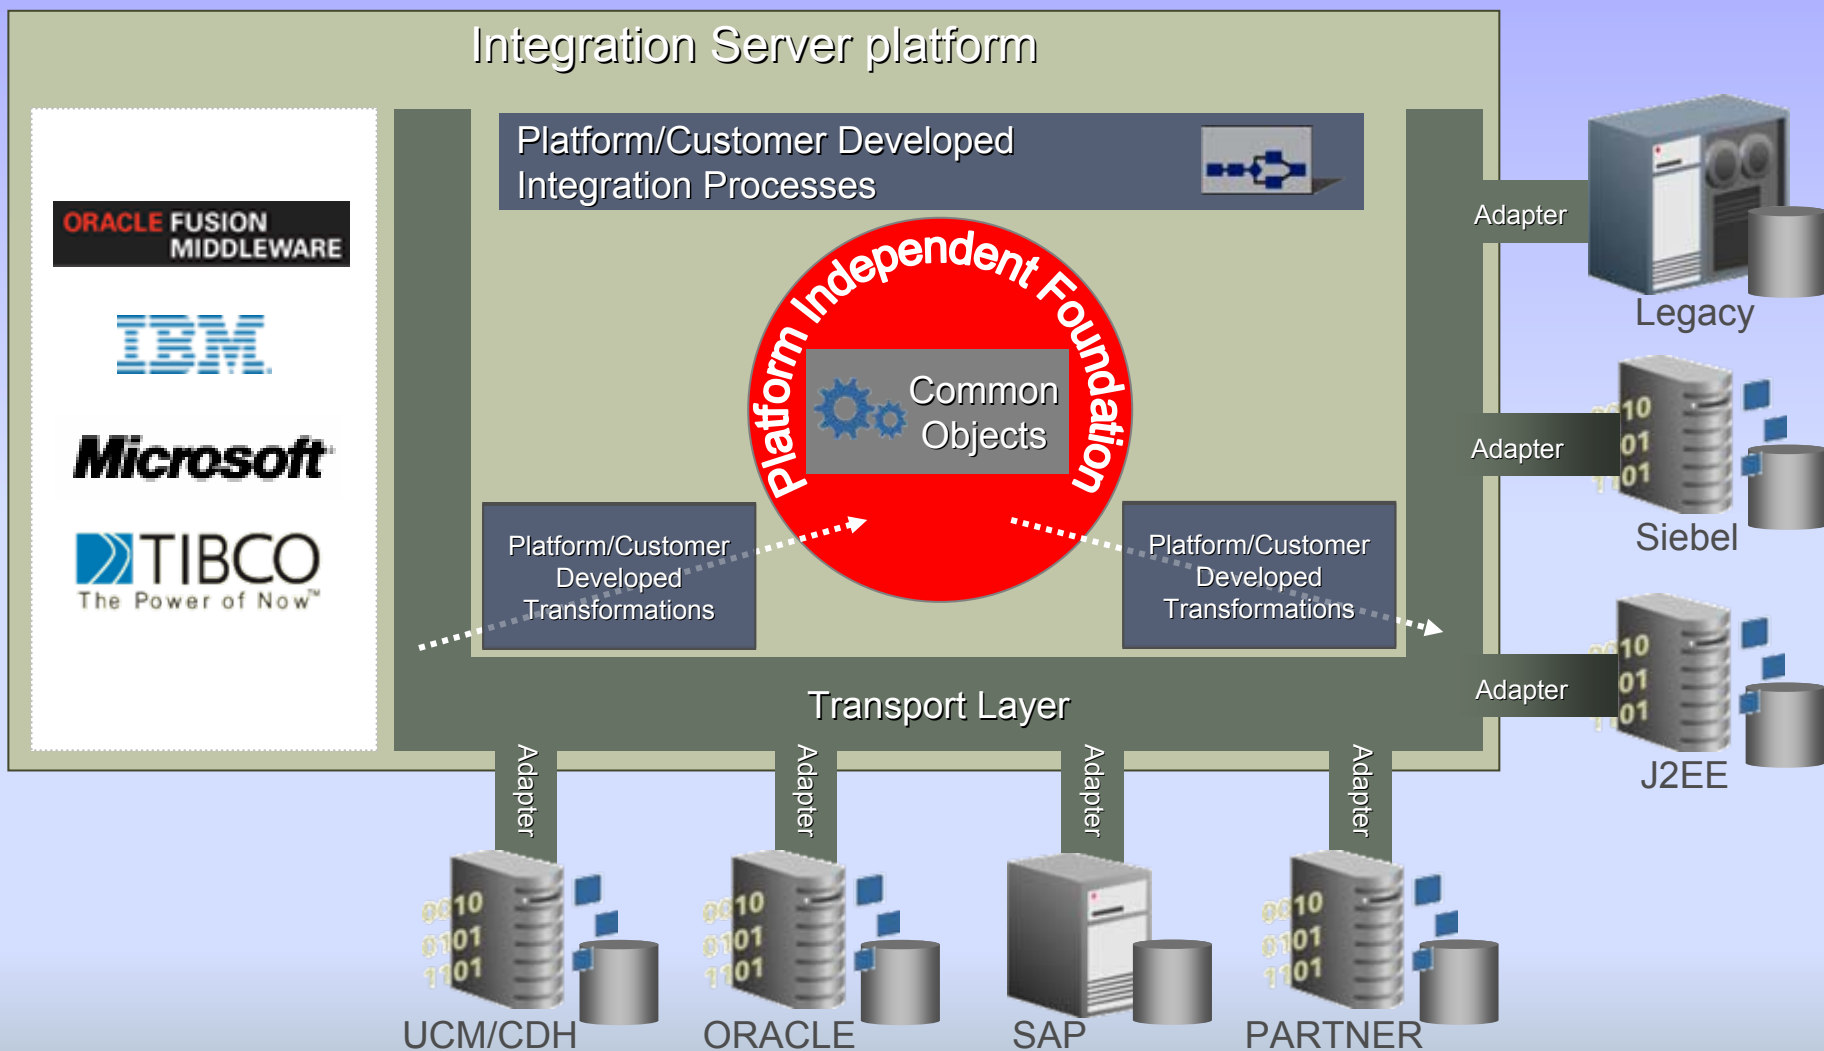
Integration Server platform

ORACLE FUSION MIDDLEWARE

IBM

Microsoft

TIBCO
The Power of Now™

Platform/Customer Developed Integration Processes

Platform Independent Foundation

Common Objects

Platform/Customer Developed Transformations

Platform/Customer Developed Transformations

Transport Layer

Adapter

Legacy

Adapter

Siebel

Adapter

J2EE

Adapter

Adapter

Adapter

Adapter

UCM/CDH

ORACLE

SAP

PARTNER